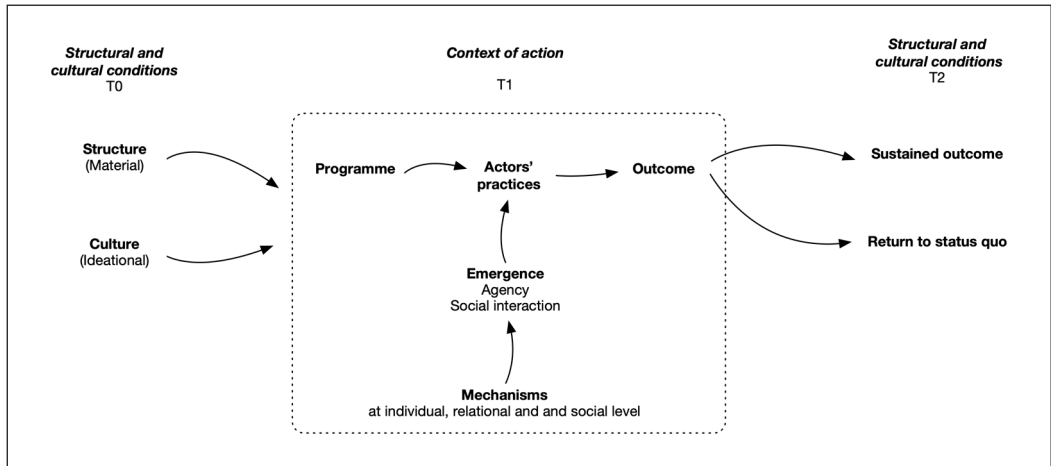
Structural and cultural conditions
T0

Context of action
T1

Structural and cultural conditions
T2

Structure
(Material)

Culture
(Ideational)

Programme

Actors' practices

Outcome

Sustained outcome

Return to status quo

Emergence
Agency
Social interaction

Mechanisms
at individual, relational and and social level